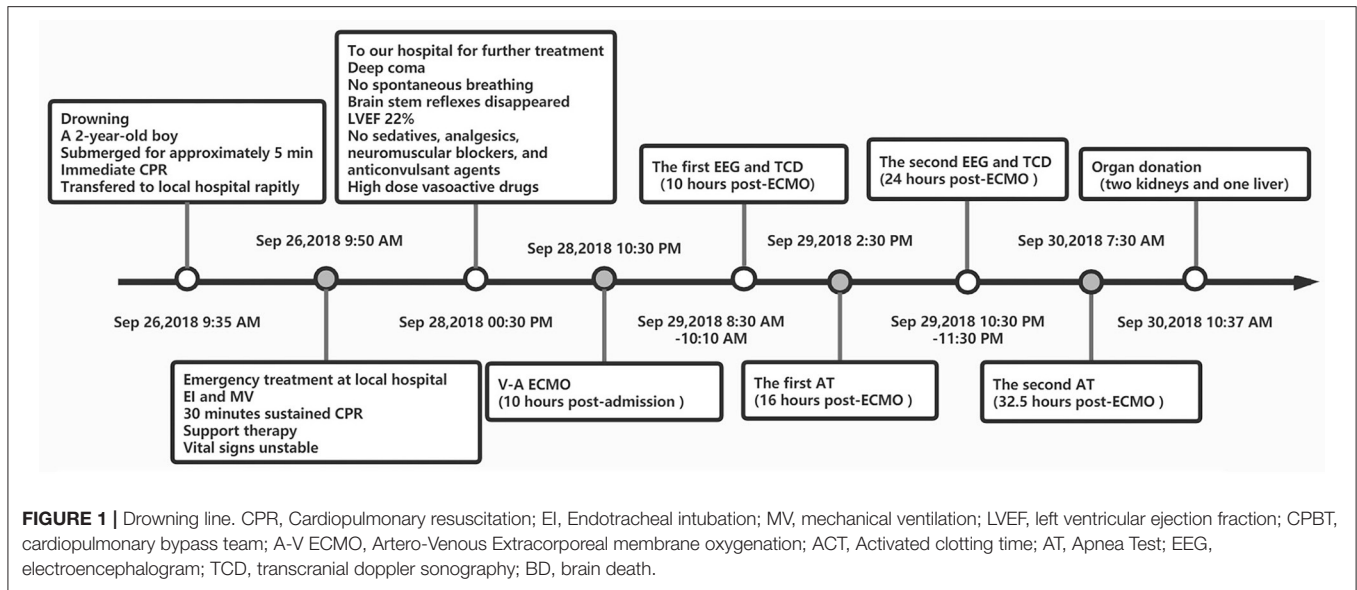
Drowning
A 2-year-old boy
Submerged for approximately 5 min
Immediate CPR
Transfered to local hospital rapitly

Sep 26,2018 9:35 AM

Sep 26,2018 9:50 AM

Emergency treatment at local hospital
EI and MV
30 minutes sustained CPR
Support therapy
Vital signs unstable

To our hospital for further treatment
Deep coma
No spontaneous breathing
Brain stem reflexes disappeared
LVEF 22%
No sedatives, analgesics, neuromuscular blockers, and anticonvulsant agents
High dose vasoactive drugs

Sep 28,2018 00:30 PM

Sep 28,2018 10:30 PM

V-A ECMO
(10 hours post-admission )

The first EEG and TCD
(10 hours post-ECMO)

Sep 29,2018 8:30 AM -10:10 AM

Sep 29,2018 2:30 PM

The first AT
(16 hours post-ECMO )

The second EEG and TCD
(24 hours post-ECMO )

Sep 29,2018 10:30 PM -11:30 PM

Sep 30,2018 7:30 AM

The second AT
(32.5 hours post-ECMO )

Organ donation
(two kidneys and one liver)

Sep 30,2018 10:37 AM

FIGURE 1 | Drowning line. CPR, Cardiopulmonary resuscitation; EI, Endotracheal intubation; MV, mechanical ventilation; LVEF, left ventricular ejection fraction; CPBT, cardiopulmonary bypass team; A-V ECMO, Artero-Venous Extracorporeal membrane oxygenation; ACT, Activated clotting time; AT, Apnea Test; EEG, electroencephalogram; TCD, transcranial doppler sonography; BD, brain death.